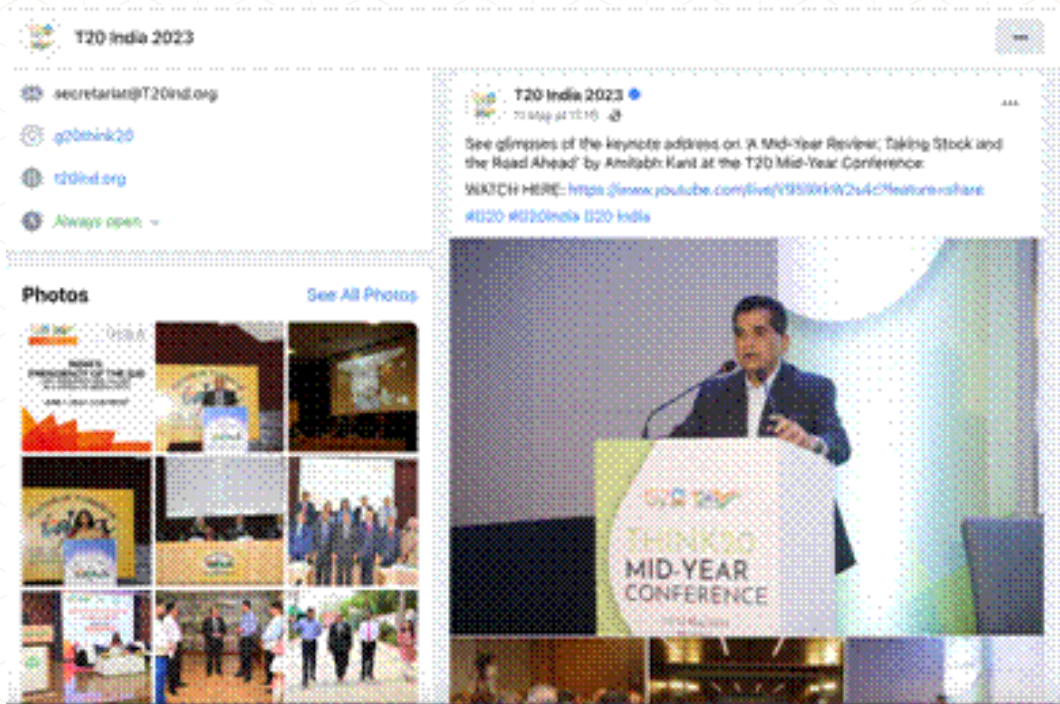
T20 India 2023

secretariat@T20ind.org

g20think20

t20ind.org

Always open

Photos

See All Photos

T20 India 2023

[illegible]

See glimpses of the keynote address on 'A Mid-Year Review: Taking Stock and the Road Ahead' by Amitabh Kant at the T20 Mid-Year Conference.

WATCH HERE: https://www.youtube.com/live/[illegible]?feature=share

#G20 #G20India G20 India

THINK20
MID-YEAR
CONFERENCE